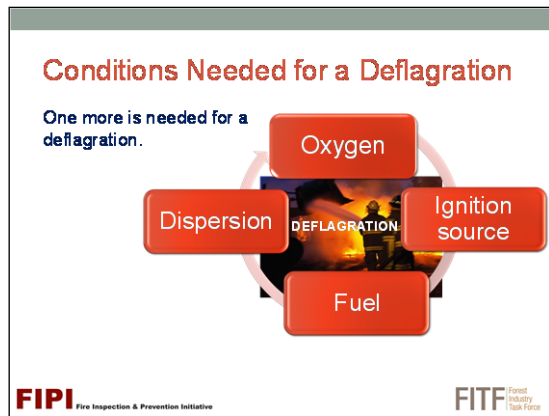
Conditions Needed for a Deflagration

One more is needed for a deflagration.

Oxygen

Dispersion

DEFLAGRATION

Ignition source

Fuel

FIPI Fire Inspection & Prevention Initiative

FITF Forest Industry Task Force